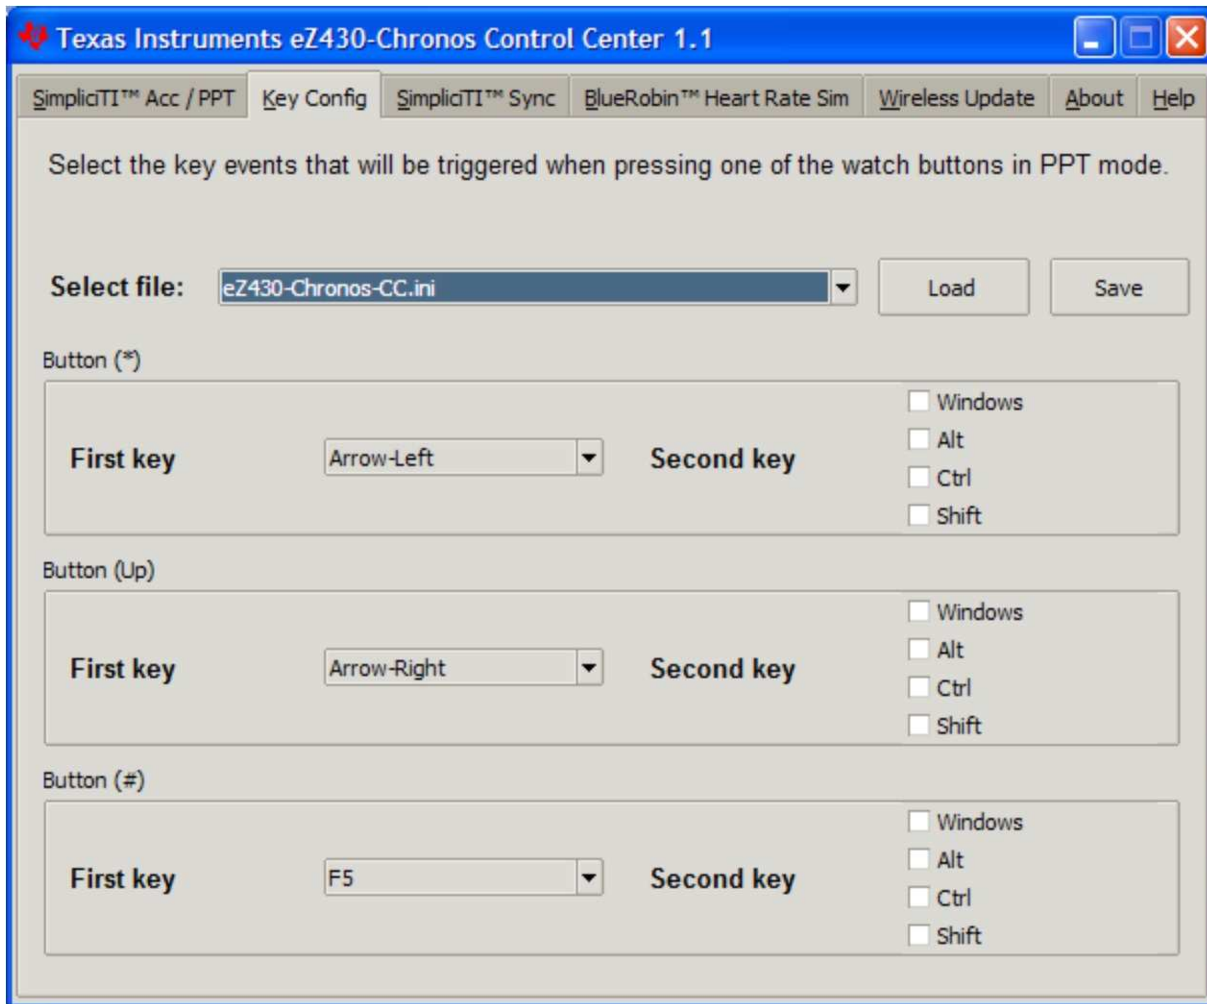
Texas Instruments eZ430-Chronos Control Center 1.1

SimpliciTI™ Acc / PPT | Key Config | SimpliciTI™ Sync | BlueRobin™ Heart Rate Sim | Wireless Update | About | Help

Select the key events that will be triggered when pressing one of the watch buttons in PPT mode.

Select file: eZ430-Chronos-CC.ini Load Save

Button (*)

First key Arrow-Left Second key Windows Alt Ctrl Shift

Button (Up)

First key Arrow-Right Second key Windows Alt Ctrl Shift

Button (#)

First key F5 Second key Windows Alt Ctrl Shift